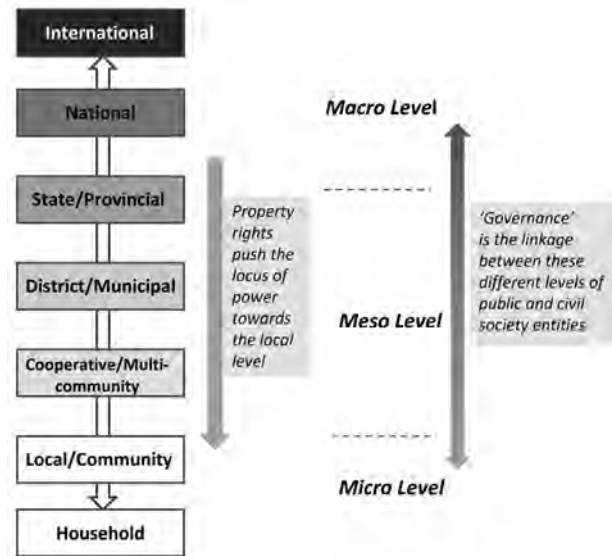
International

National

State/Provincial

District/Municipal

Cooperative/Multi-community

Local/Community

Household

Property rights push the locus of power towards the local level

Macro Level

Meso Level

Micro Level

'Governance' is the linkage between these different levels of public and civil society entities